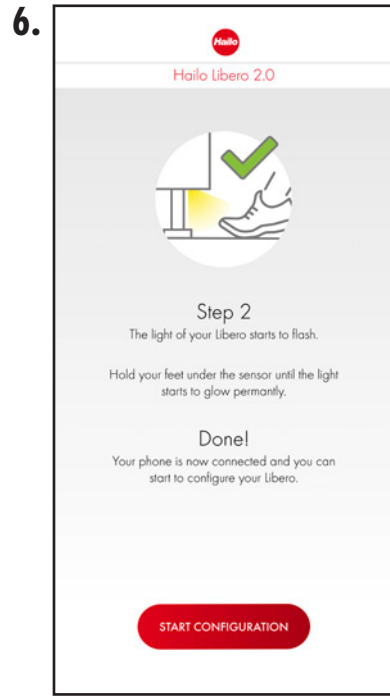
6.

Hailo

Hailo Libero 2.0

Step 2
The light of your Libero starts to flash.

Hold your feet under the sensor until the light starts to glow permantly.

Done!
Your phone is now connected and you can start to configure your Libero.

START CONFIGURATION